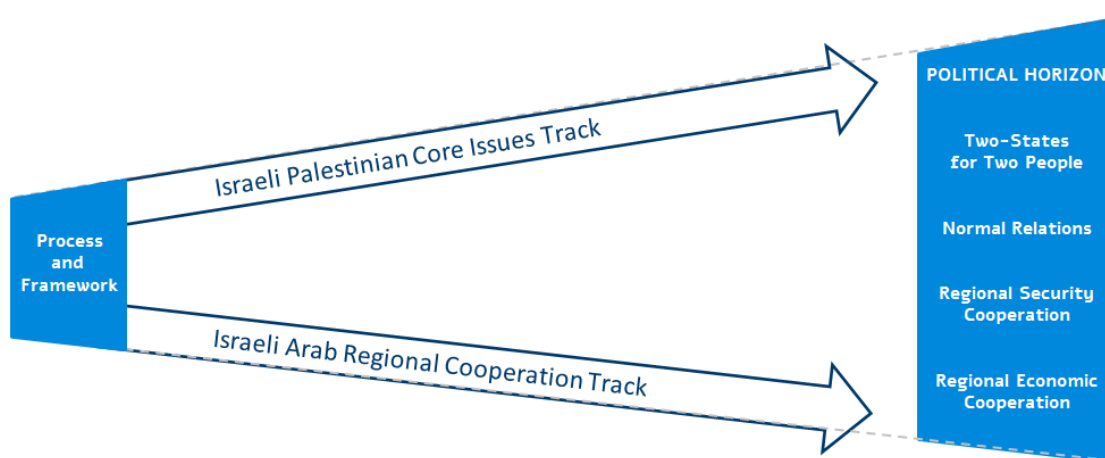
Process and Framework

Israeli Palestinian Core Issues Track

Israeli Arab Regional Cooperation Track

POLITICAL HORIZON

Two-States for Two People

Normal Relations

Regional Security Cooperation

Regional Economic Cooperation